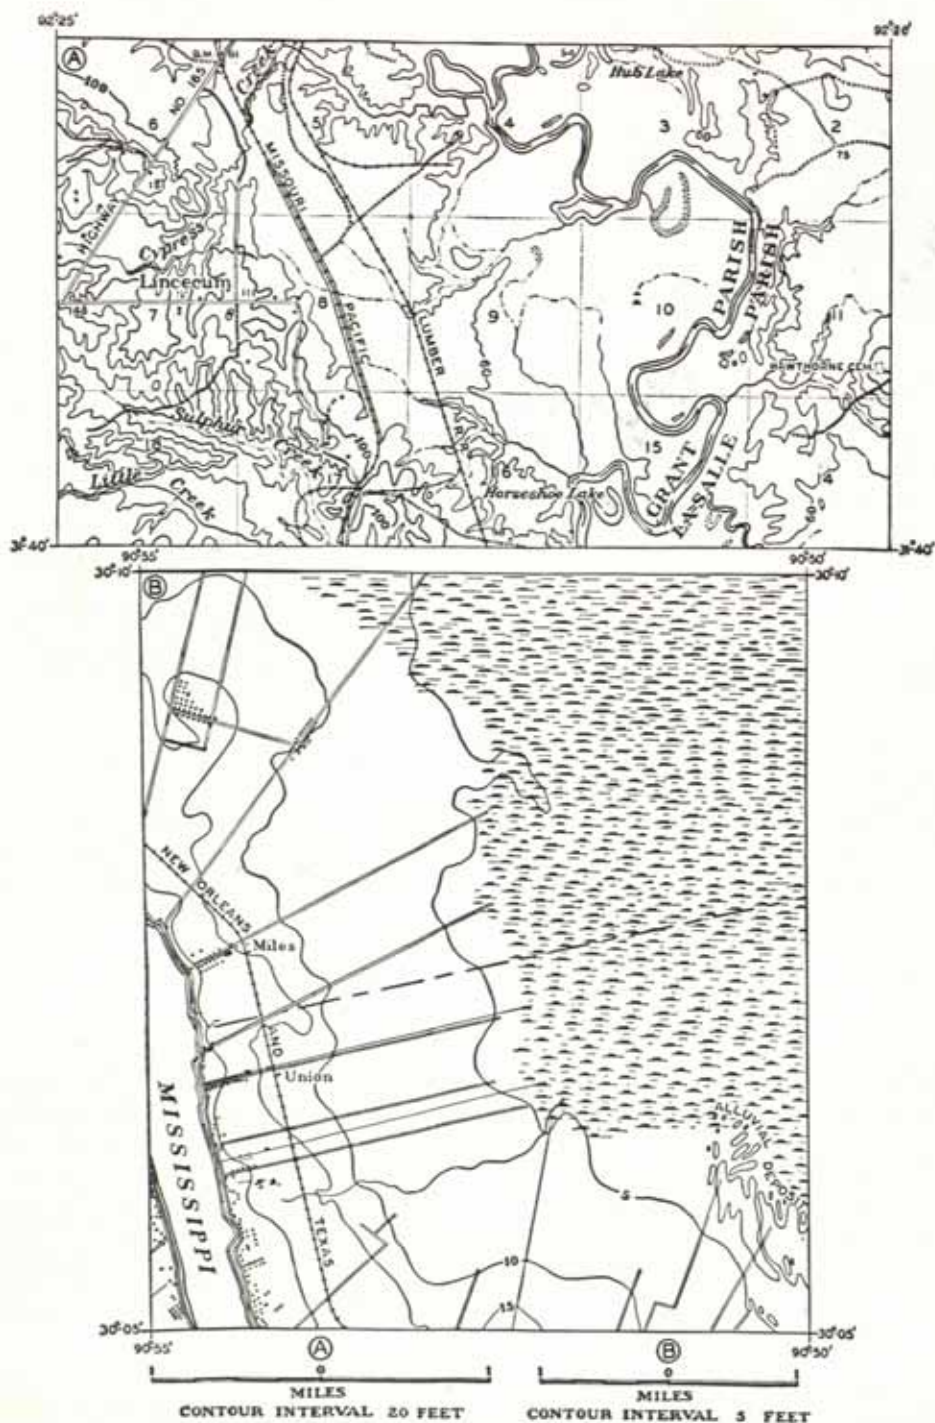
92°25'
92°20'
A
100
NO 165
Creek
HIGHWAY
6
5
4
Hub Lake
3
2
75
Cypress
Linecum
7
8
MISSOURI
PACIFIC
LUMBER
9
10
PARISH
PARISH
11
HAWTHORNE CEM.
Sulphur
Creek
Little
Creek
100
Horseshoe Lake
15
GRANT
LA SALLE
14
31°40'
31°40'
90°55'
90°50'
30°10'
30°10'
B
NEW ORLEANS
Miles
AND
Union
MISSISSIPPI
TEXAS
ALLUVIAL DEPOSIT
5
10
15
30°05'
30°05'
90°55'
90°50'
A
0
MILES
CONTOUR INTERVAL 20 FEET
B
0
MILES
CONTOUR INTERVAL 5 FEET